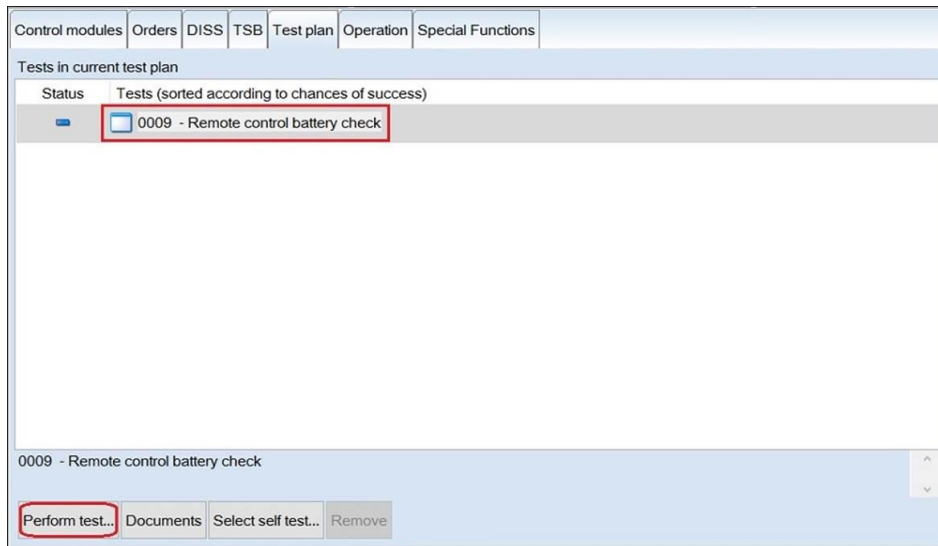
Control modules | Orders | DISS | TSB | Test plan | Operation | Special Functions

Tests in current test plan

| Status | Tests (sorted according to chances of success) |
|---|---|
| | 0009 - Remote control battery check |

0009 - Remote control battery check

Perform test... | Documents | Select self test... | Remove